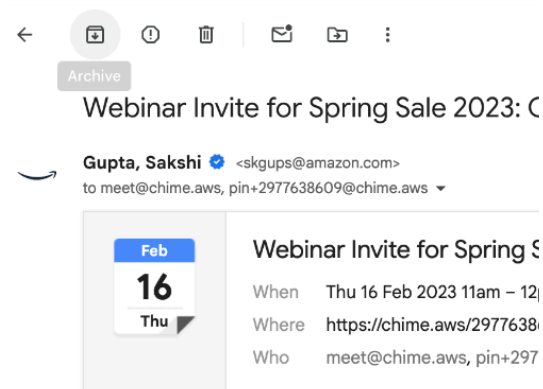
Archive

Webinar Invite for Spring Sale 2023: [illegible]

Gupta, Sakshi <skgups@amazon.com>
to meet@chime.aws, pin+2977638609@chime.aws

Feb
16
Thu

Webinar Invite for Spring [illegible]

When Thu 16 Feb 2023 11am – 12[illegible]
Where https://chime.aws/2977638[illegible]
Who meet@chime.aws, pin+297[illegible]